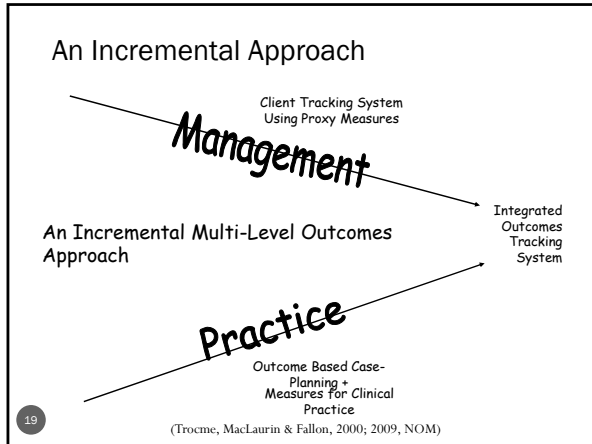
An Incremental Approach

Client Tracking System Using Proxy Measures

Management

Integrated Outcomes Tracking System

An Incremental Multi-Level Outcomes Approach

Practice

Outcome Based Case-Planning + Measures for Clinical Practice

19

(Trocme, MacLaurin & Fallon, 2000; 2009, NOM)